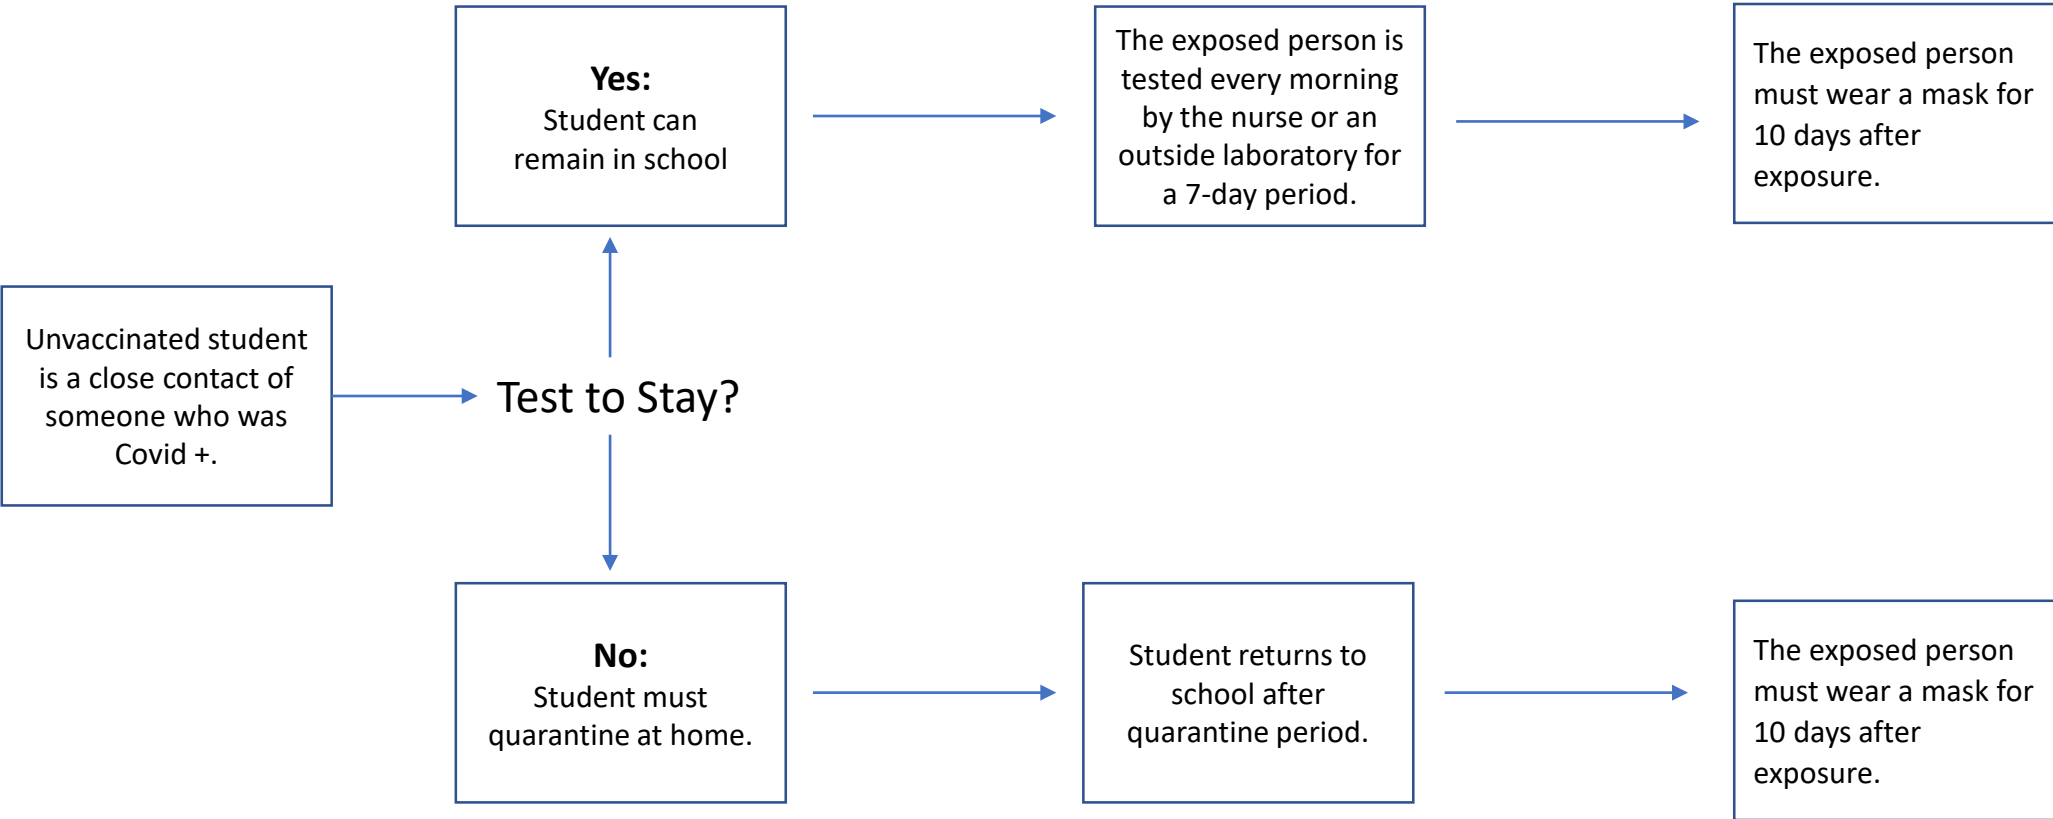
Unvaccinated student is a close contact of someone who was Covid +.

Test to Stay?

**Yes:**
Student can remain in school

The exposed person is tested every morning by the nurse or an outside laboratory for a 7-day period.

The exposed person must wear a mask for 10 days after exposure.

**No:**
Student must quarantine at home.

Student returns to school after quarantine period.

The exposed person must wear a mask for 10 days after exposure.